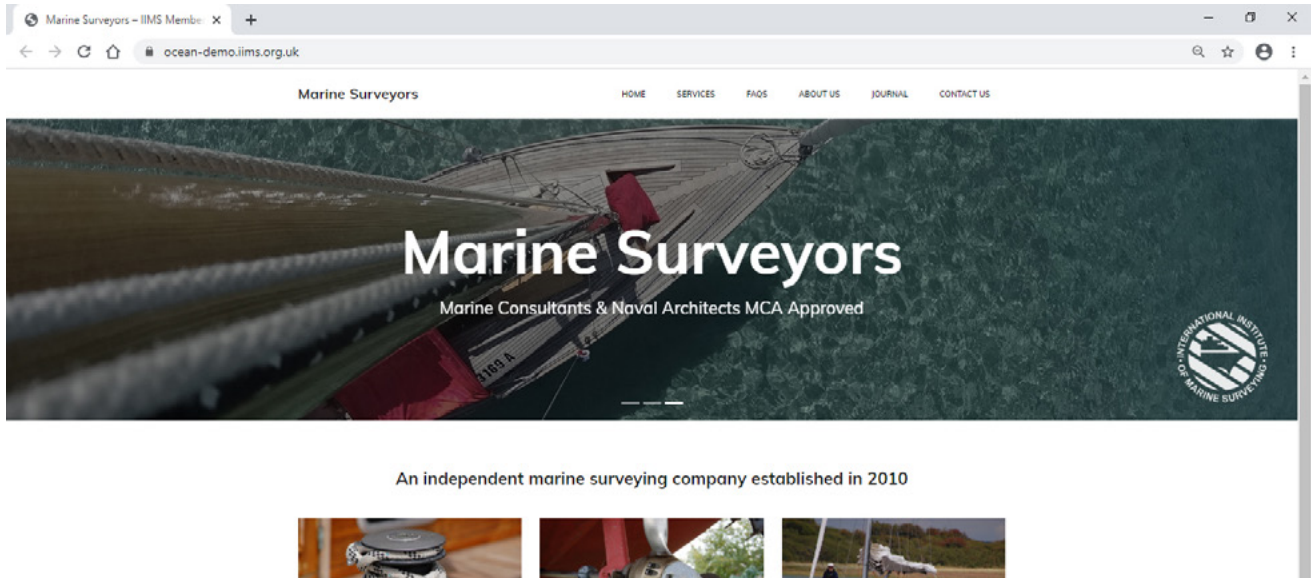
Marine Surveyors – IIMS Membe

ocean-demo.iims.org.uk

Marine Surveyors

HOME SERVICES FAQS ABOUT US JOURNAL CONTACT US

Marine Surveyors

Marine Consultants & Naval Architects MCA Approved

3169 A

INTERNATIONAL INSTITUTE OF MARINE SURVEYING

An independent marine surveying company established in 2010